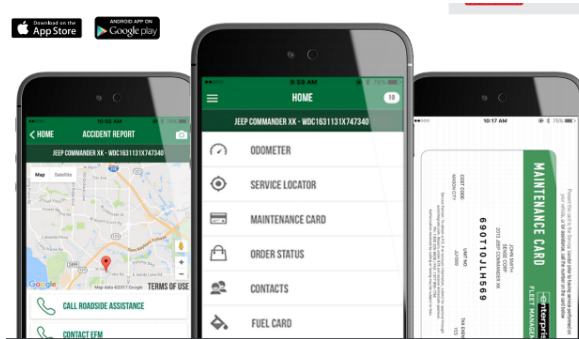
Download on the
App Store

ANDROID APP ON
Google play

10:02 AM

HOME ACCIDENT REPORT

JEEP COMMANDER XK • WDC1631131X747340

Map Satellite

Map data ©2017 Google TERMS OF USE

CALL ROADSIDE ASSISTANCE

CONTACT EFM

9:59 AM

HOME

18

JEEP COMMANDER XK • WDC1631131X747340

ODOMETER

SERVICE LOCATOR

MAINTENANCE CARD

ORDER STATUS

CONTACTS

FUEL CARD

10:17 AM

MAINTENANCE CARD

FLEET MANAGEMENT

JOHN SMITH

690TOlLH569

enterprise